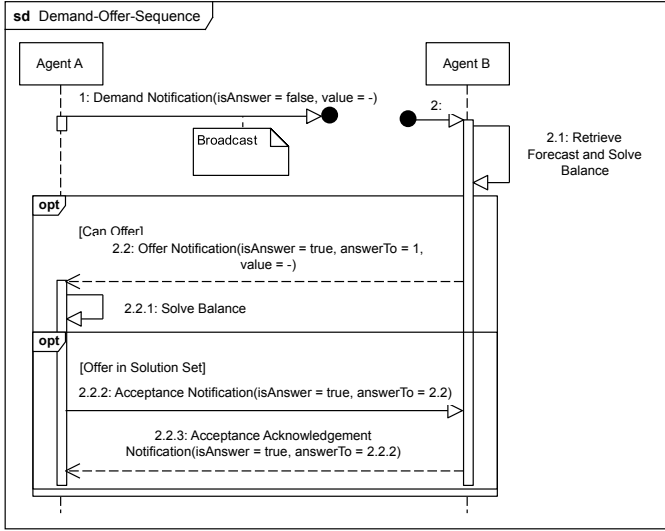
sd Demand-Offer-Sequence

Agent A

Agent B

1: Demand Notification(isAnswer = false, value = -)

Broadcast

2:

2.1: Retrieve Forecast and Solve Balance

opt

[Can Offer]

2.2: Offer Notification(isAnswer = true, answerTo = 1, value = -)

2.2.1: Solve Balance

opt

[Offer in Solution Set]

2.2.2: Acceptance Notification(isAnswer = true, answerTo = 2.2)

2.2.3: Acceptance Acknowledgement Notification(isAnswer = true, answerTo = 2.2.2)